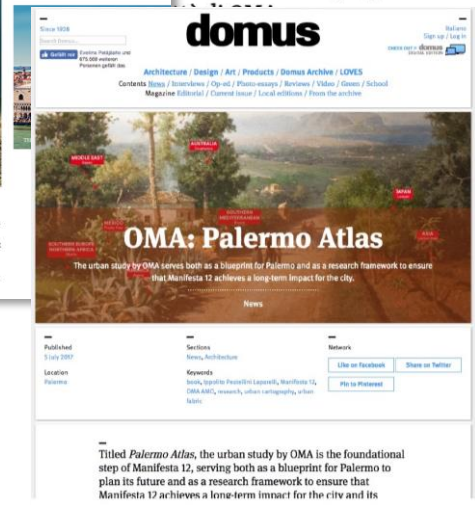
domus

Since 1928

Search Domus...

Gefällt mir Gioachino Pellegrini und 975.000 weiteren Personen gefällt das.

Italiano
Sign up / Log in

Architecture / Design / Art / Products / Domus Archive / LOVES
Contents News / Interviews / Op-ed / Photo-essays / Reviews / Video / Green / School
Magazine Editorial / Current issue / Local editions / From the archive

MIDDLE EAST
AUSTRALIA
JAPAN
NORTH AFRICA
SOUTHERN MEDITERRANEAN
ASIA
SOUTHERN EUROPE

OMA: Palermo Atlas

The urban study by OMA serves both as a blueprint for Palermo and as a research framework to ensure that Manifesta 12 achieves a long-term impact for the city.

News

Published
5 July 2017

Location
Palermo

Sections
News, Architecture

Keywords
book, Ippolito Pestellini Laparelli, Manifesta 12, OMA AMO, research, urban cartography, urban fabric

Network
Like on Facebook
Share on Twitter
Pin to Pinterest

Titled Palermo Atlas, the urban study by OMA is the foundational step of Manifesta 12, serving both as a blueprint for Palermo to plan its future and as a research framework to ensure that Manifesta 12 achieves a long-term impact for the city and its